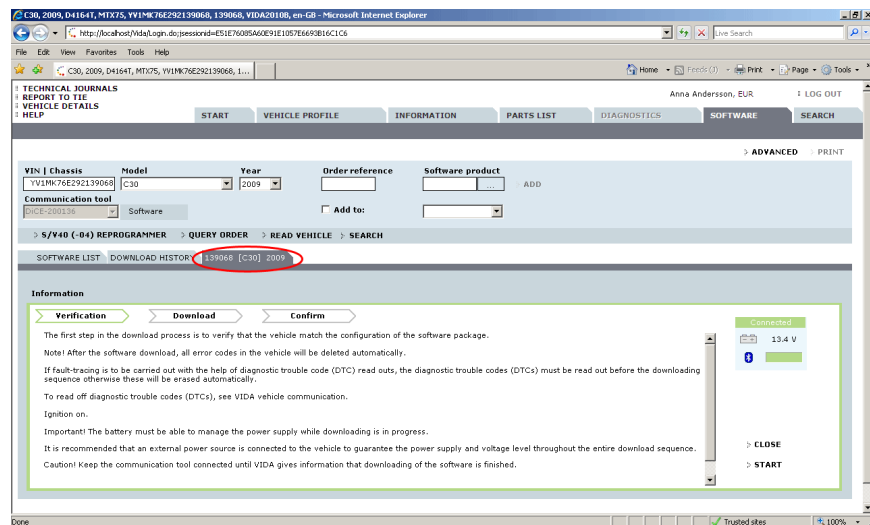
C30, 2009, D4164T, MTX75, YV1MK76E292139068, 139068, VIDA2010B, en-GB - Microsoft Internet Explorer

http://localhost/Vida/Login.do;jsessionid=E51E76085A60E91E1057E6693B16C1C6

Live Search

File Edit View Favorites Tools Help

C30, 2009, D4164T, MTX75, YV1MK76E292139068, 1...

Home Feeds (J) Print Page Tools

TECHNICAL JOURNALS
REPORT TO TIE
VEHICLE DETAILS
HELP

Anna Andersson, EUR

LOG OUT

START VEHICLE PROFILE INFORMATION PARTS LIST DIAGNOSTICS SOFTWARE SEARCH

ADVANCED PRINT

| VIN \| Chassis | Model | Year | Order reference | Software product |
|---|---|---|---|---|
| YV1MK76E292139068 | C30 | 2009 | | ... ADD |

Communication tool
DiCE-200136 Software

Add to:

S/V40 (-04) REPROGRAMMER QUERY ORDER READ VEHICLE SEARCH

SOFTWARE LIST DOWNLOAD HISTORY 139068 [C30] 2009

Information

Verification Download Confirm

The first step in the download process is to verify that the vehicle match the configuration of the software package.

Note! After the software download, all error codes in the vehicle will be deleted automatically.

If fault-tracing is to be carried out with the help of diagnostic trouble code (DTC) read outs, the diagnostic trouble codes (DTCs) must be read out before the downloading sequence otherwise these will be erased automatically.

To read off diagnostic trouble codes (DTCs), see VIDA vehicle communication.

Ignition on.

Important! The battery must be able to manage the power supply while downloading is in progress.

It is recommended that an external power source is connected to the vehicle to guarantee the power supply and voltage level throughout the entire download sequence.

Caution! Keep the communication tool connected until VIDA gives information that downloading of the software is finished.

Connected

13.4 V

CLOSE

START

Done

Trusted sites

100%